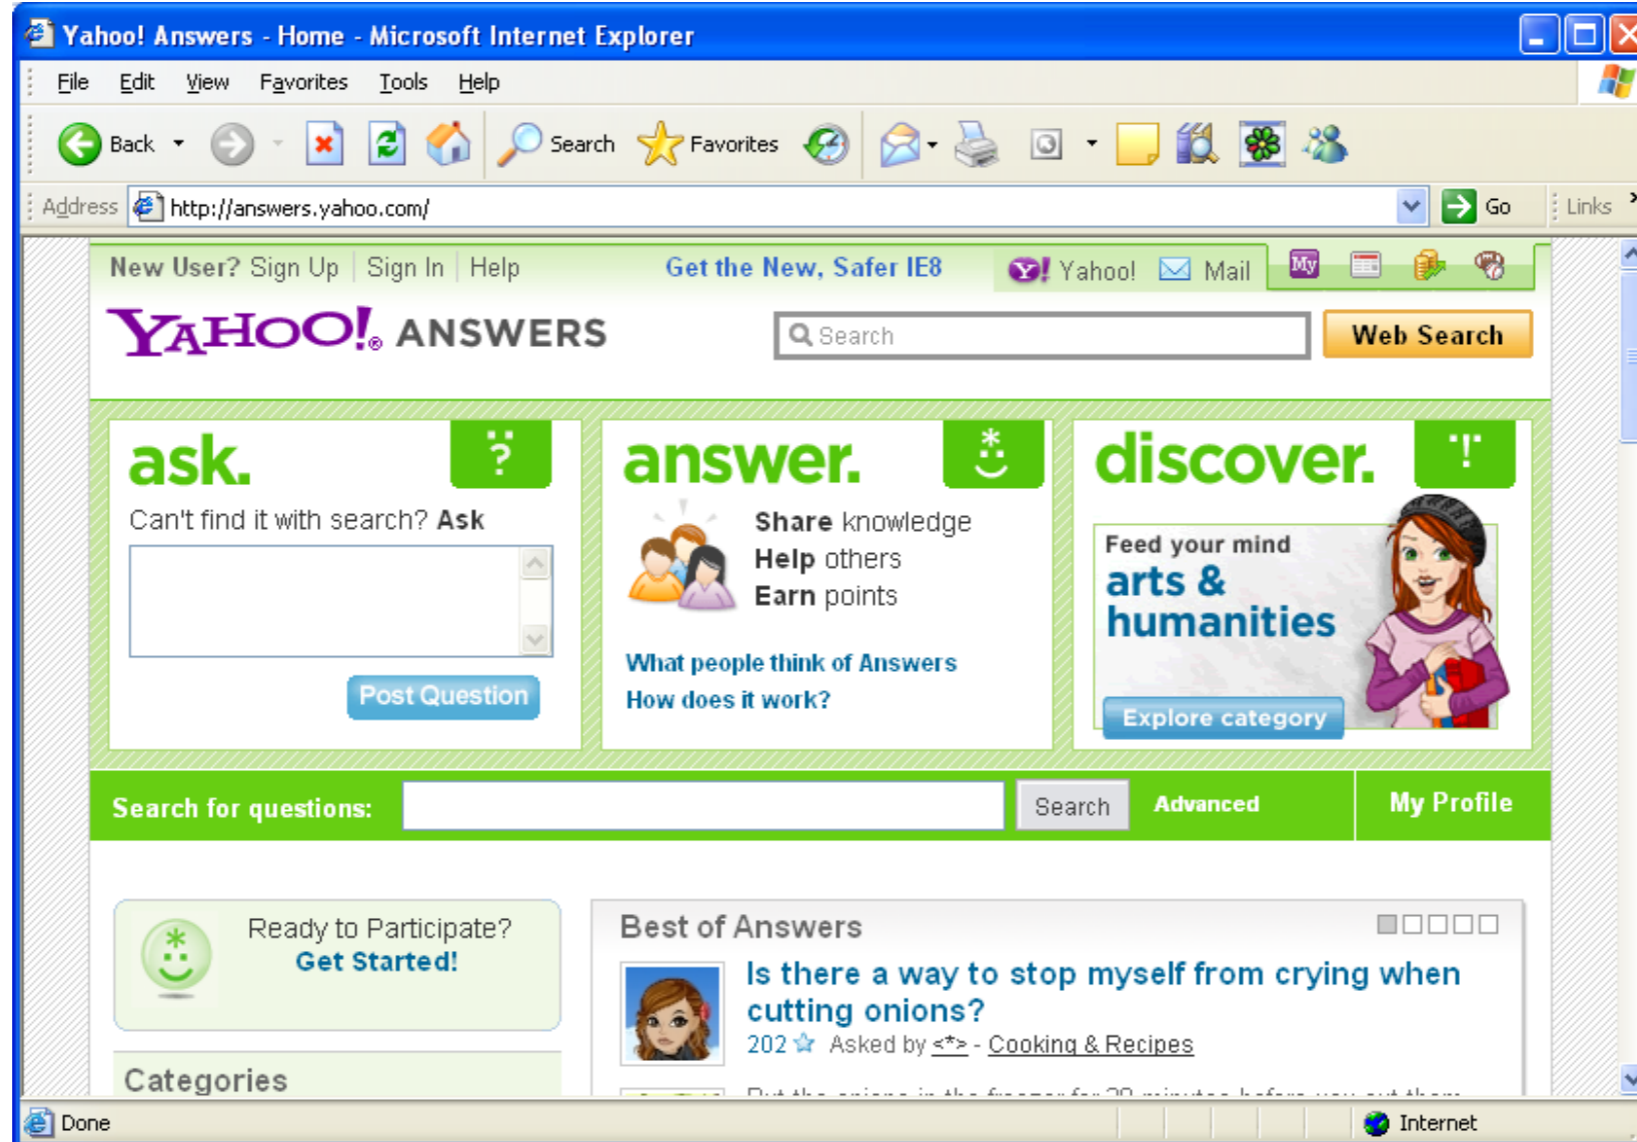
Yahoo! Answers - Home - Microsoft Internet Explorer

File Edit View Favorites Tools Help

Back Search Favorites

Address http://answers.yahoo.com/ Go Links

New User? Sign Up | Sign In | Help Get the New, Safer IE8 Yahoo! Mail My

YAHOO! ANSWERS Search Web Search

ask.

Can't find it with search? Ask

Post Question

answer.

Share knowledge
Help others
Earn points

What people think of Answers
How does it work?

discover.

Feed your mind
arts & humanities

Explore category

Search for questions: Search Advanced My Profile

Ready to Participate?
Get Started!

Categories

Best of Answers

Is there a way to stop myself from crying when cutting onions?

202 Asked by <*> - Cooking & Recipes

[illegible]

Done Internet